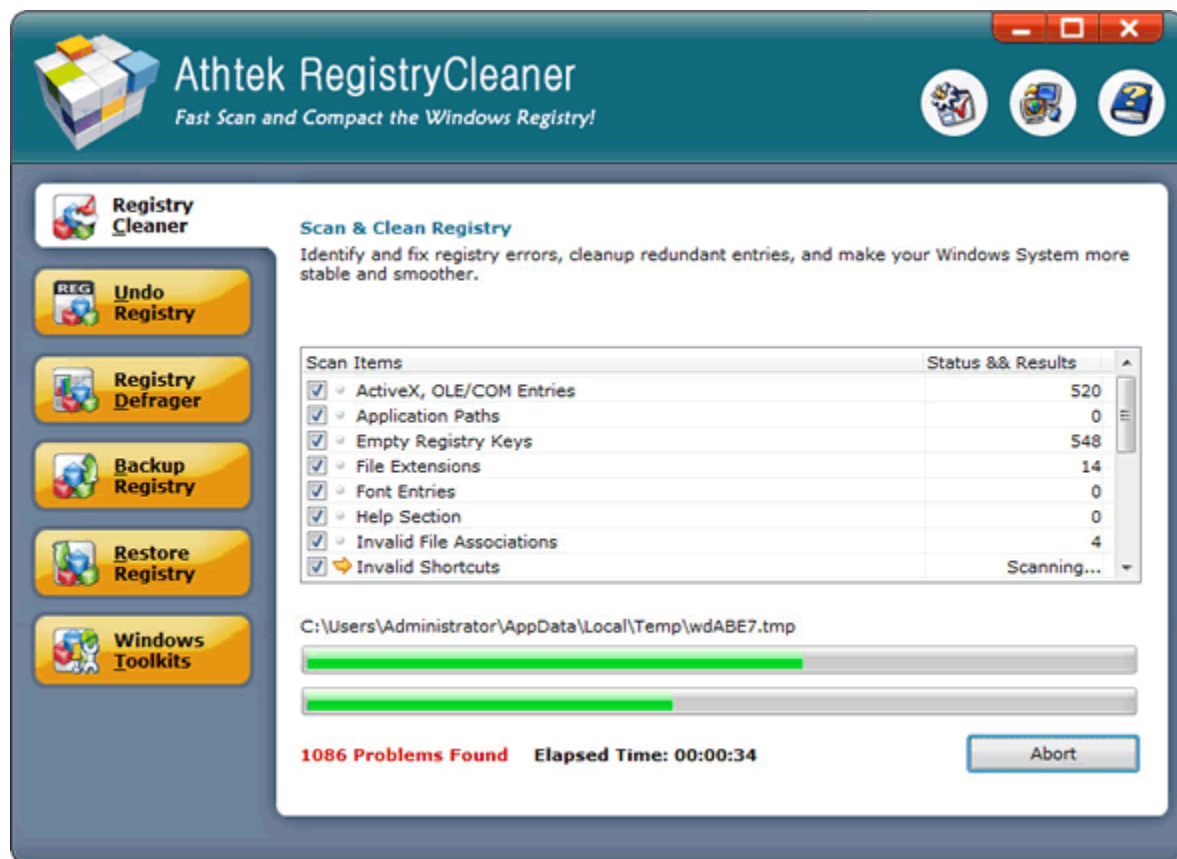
Athtek RegistryCleaner
Fast Scan and Compact the Windows Registry!

Registry Cleaner

REG Undo Registry

Registry Defrager

Backup Registry

Restore Registry

Windows Toolkits

Scan & Clean Registry
Identify and fix registry errors, cleanup redundant entries, and make your Windows System more stable and smoother.

| Scan Items | Status && Results |
|---|---|
| ActiveX, OLE/COM Entries | 520 |
| Application Paths | 0 |
| Empty Registry Keys | 548 |
| File Extensions | 14 |
| Font Entries | 0 |
| Help Section | 0 |
| Invalid File Associations | 4 |
| Invalid Shortcuts | Scanning... |

C:\Users\Administrator\AppData\Local\Temp\wdABE7.tmp

1086 Problems Found Elapsed Time: 00:00:34

Abort